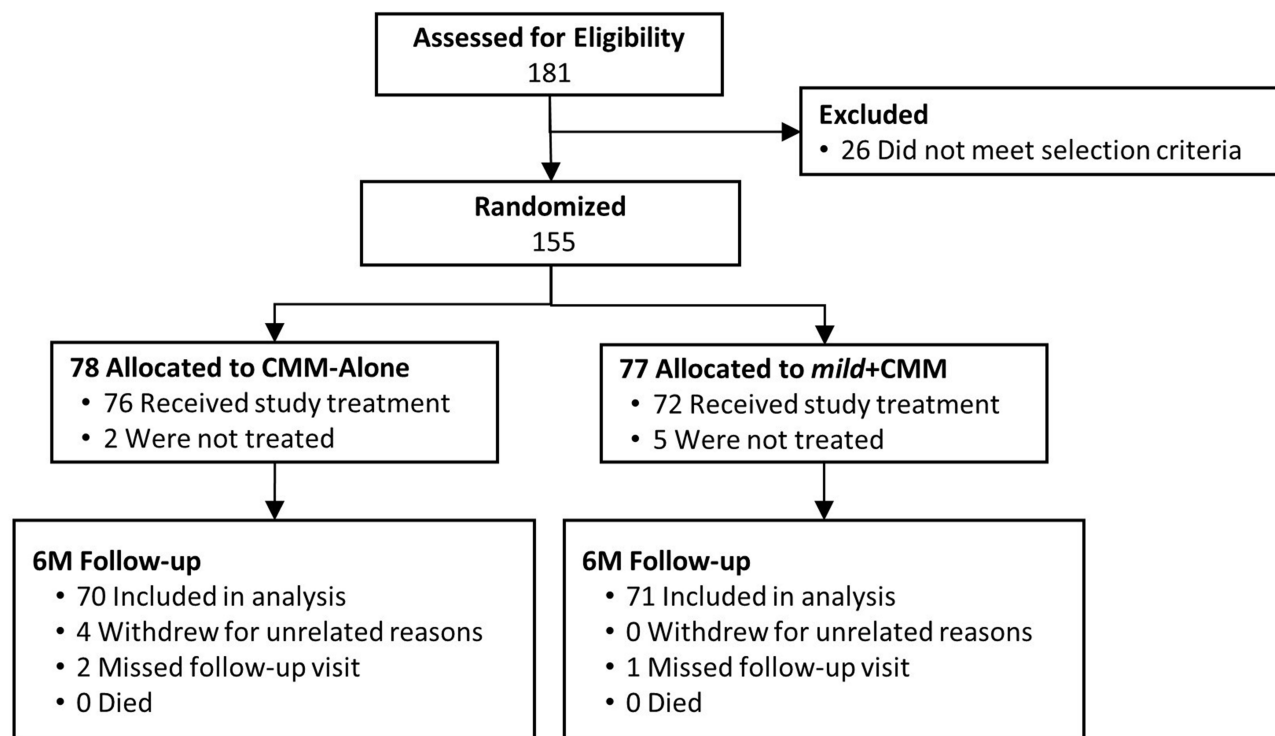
Assessed for Eligibility
181

Excluded
• 26 Did not meet selection criteria

Randomized
155

78 Allocated to CMM-Alone
• 76 Received study treatment
• 2 Were not treated

77 Allocated to mild+CMM
• 72 Received study treatment
• 5 Were not treated

6M Follow-up
• 70 Included in analysis
• 4 Withdrew for unrelated reasons
• 2 Missed follow-up visit
• 0 Died

6M Follow-up
• 71 Included in analysis
• 0 Withdrew for unrelated reasons
• 1 Missed follow-up visit
• 0 Died